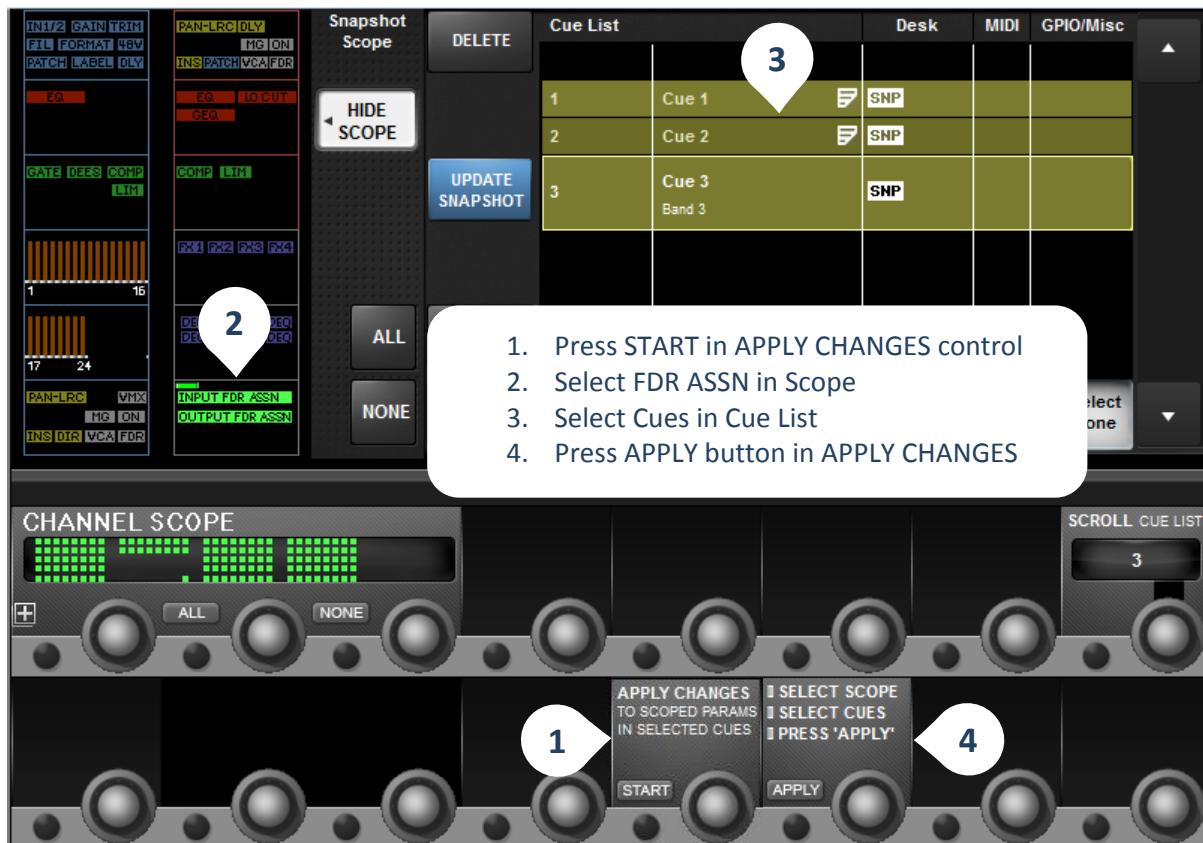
IN1/2 GAIN TRIM
FIL FORMAT 48V
PATCH LABEL DLY

EQ

GATE DEES COMP
LIM

1 16

17 24

PAN-LRC VMX
MG ON
INS DIR VCA FDR

PAN-LRC DLY
MG ON
INS PATCH VCA FDR

EQ LO CUT
GEQ

COMP LIM

FX1 FX2 FX3 FX4

DE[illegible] DEQ
DE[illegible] DEQ

INPUT FDR ASSN
OUTPUT FDR ASSN

2

Snapshot Scope

HIDE SCOPE

ALL

NONE

DELETE

UPDATE SNAPSHOT

| Cue List | | Desk | MIDI | GPIO/Misc |
|---|---|---|---|---|
| 1 | Cue 1 | SNP | | |
| 2 | Cue 2 | SNP | | |
| 3 | Cue 3 Band 3 | SNP | | |

3

1. Press START in APPLY CHANGES control
2. Select FDR ASSN in Scope
3. Select Cues in Cue List
4. Press APPLY button in APPLY CHANGES

elect
one

CHANNEL SCOPE

ALL

NONE

SCROLL CUE LIST
3

APPLY CHANGES
TO SCOPED PARAMS
IN SELECTED CUES
START

1

SELECT SCOPE
SELECT CUES
PRESS 'APPLY'
APPLY

4